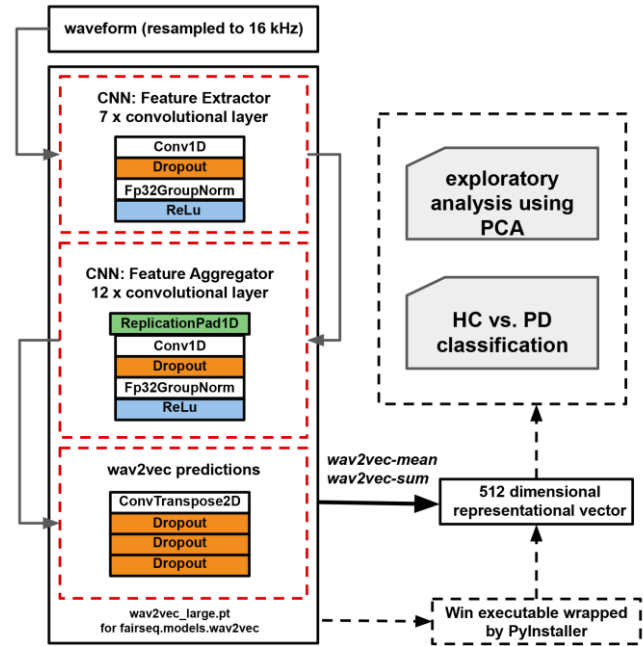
waveform (resampled to 16 kHz)

CNN: Feature Extractor
7 x convolutional layer

Conv1D
Dropout
Fp32GroupNorm
ReLu

CNN: Feature Aggregator
12 x convolutional layer

ReplicationPad1D
Conv1D
Dropout
Fp32GroupNorm
ReLu

wav2vec predictions

ConvTranspose2D
Dropout
Dropout
Dropout

wav2vec_large.pt
for fairseq.models.wav2vec

exploratory analysis using PCA

HC vs. PD classification

wav2vec-mean
wav2vec-sum

512 dimensional representational vector

Win executable wrapped by PyInstaller